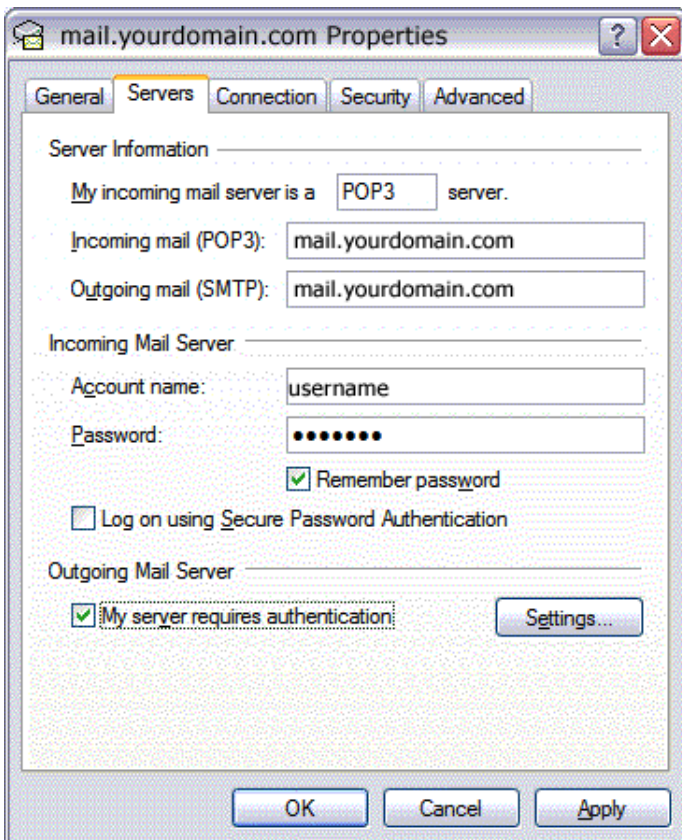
mail.yourdomain.com Properties

General Servers Connection Security Advanced

Server Information

My incoming mail server is a POP3 server.

Incoming mail (POP3): mail.yourdomain.com

Outgoing mail (SMTP): mail.yourdomain.com

Incoming Mail Server

Account name: username

Password: ••••••••

Remember password

Log on using Secure Password Authentication

Outgoing Mail Server

My server requires authentication

Settings...

OK Cancel Apply